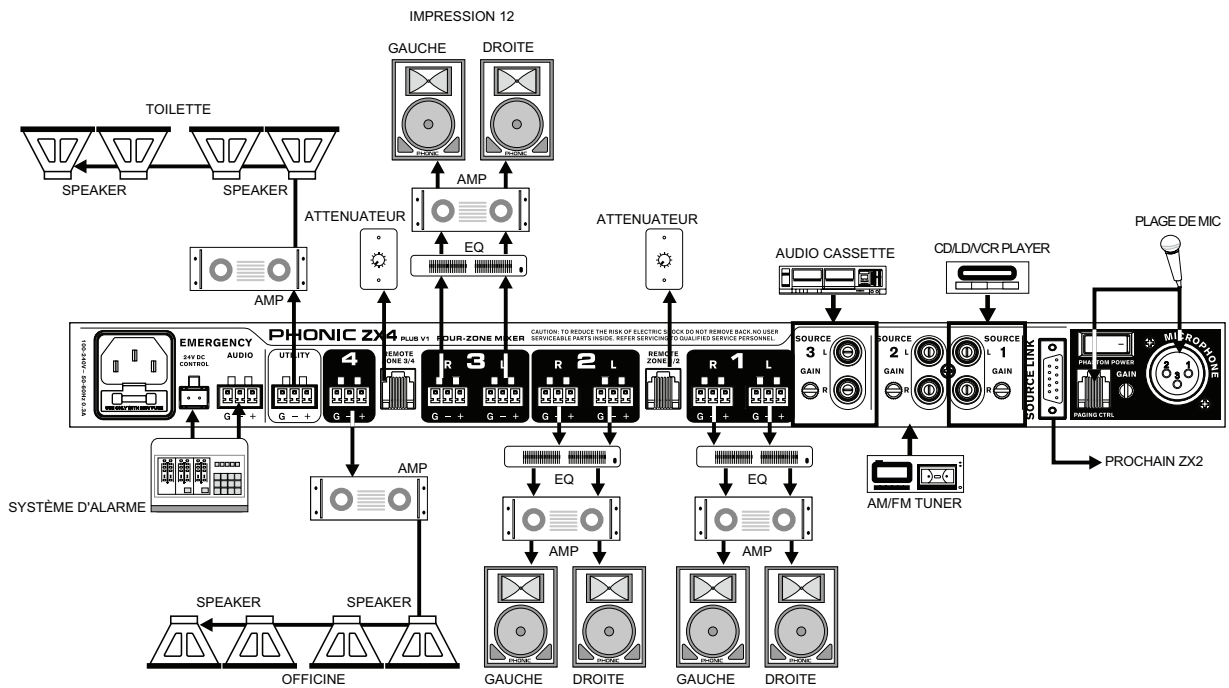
IMPRESSION 12

GAUCHE DROITE

TOILETTE

SPEAKER SPEAKER

AMP

ATTENUATEUR

EQ

ATTENUATEUR

AUDIO CASSETTE

CD/LD/VCR PLAYER

PLAGE DE MIC

AMP

PHONIC ZX4 PLUS V1 FOUR-ZONE MIXER

CAUTION: TO REDUCE THE RISK OF ELECTRIC SHOCK DO NOT REMOVE BACK.NO USER SERVICEABLE PARTS INSIDE. REFER SERVICING TO QUALIFIED SERVICE PERSONNEL.

EMERGENCY

24V DC CONTROL

AUDIO

UTILITY

4

REMOTE ZONE 3/4

R 3 L

R 2 L

REMOTE ZONE 1/2

R 1 L

SOURCE 3 L R GAIN

SOURCE 2 L R GAIN

SOURCE 1 L R GAIN

SOURCE LINK

PHANTOM POWER

PAGING CTRL

GAIN

MICROPHONE

G – +

SYSTÈME D'ALARME

AMP

EQ

EQ

AMP

AMP

AM/FM TUNER

PROCHAIN ZX2

SPEAKER SPEAKER

OFFICINE

GAUCHE DROITE GAUCHE DROITE